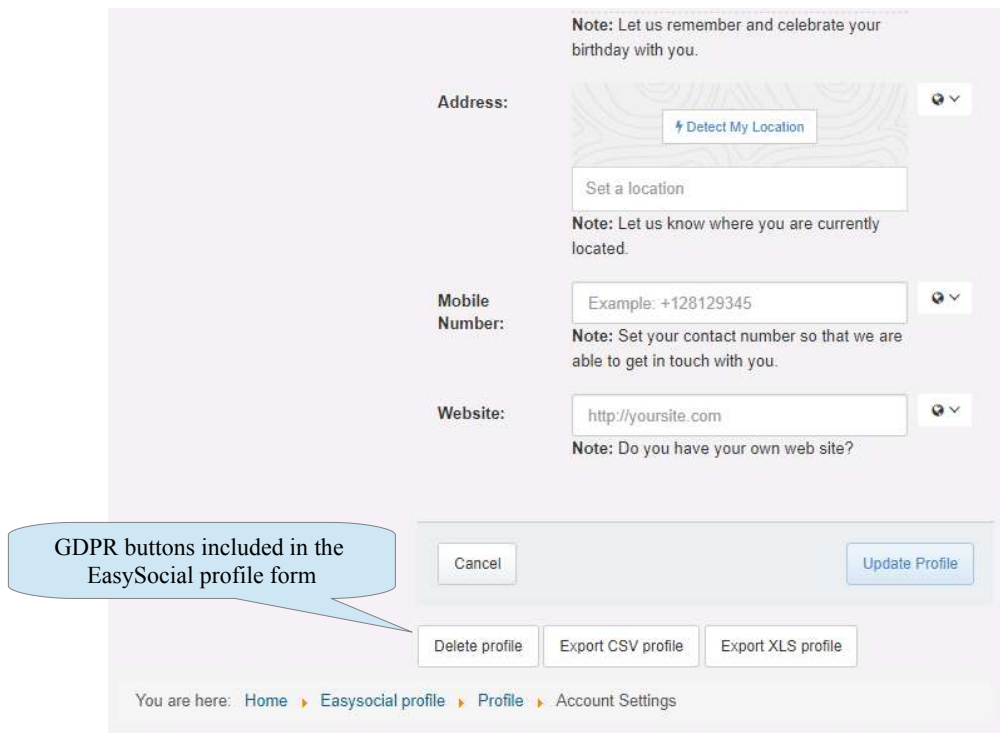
Note: Let us remember and celebrate your birthday with you.

Address:

Detect My Location

Set a location

Note: Let us know where you are currently located.

Mobile Number:

Example: +128129345

Note: Set your contact number so that we are able to get in touch with you.

Website:

http://yoursite.com

Note: Do you have your own web site?

GDPR buttons included in the EasySocial profile form

Cancel

Update Profile

Delete profile

Export CSV profile

Export XLS profile

You are here: Home ▸ Easysocial profile ▸ Profile ▸ Account Settings